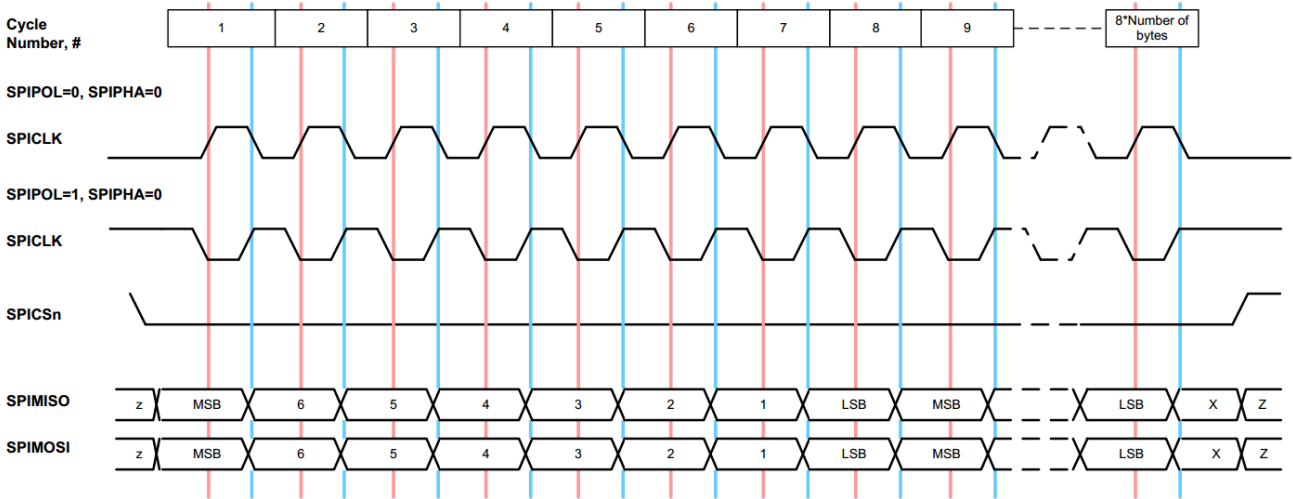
Cycle Number, #

| 1 | 2 | 3 | 4 | 5 | 6 | 7 | 8 | 9 | 8*Number of bytes |
|---|---|---|---|---|---|---|---|---|---|

SPIPOL=0, SPIPHA=0

SPICLK

SPIPOL=1, SPIPHA=0

SPICLK

SPICSn

SPIMISO

z MSB 6 5 4 3 2 1 LSB MSB LSB X Z

SPIMOSI

z MSB 6 5 4 3 2 1 LSB MSB LSB X Z